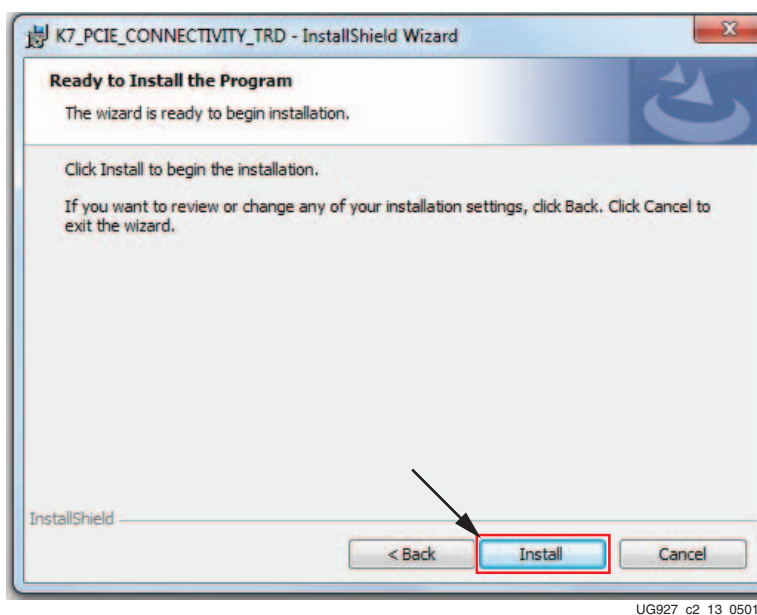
K7_PCIE_CONNECTIVITY_TRD - InstallShield Wizard

Ready to Install the Program

The wizard is ready to begin installation.

Click Install to begin the installation.

If you want to review or change any of your installation settings, click Back. Click Cancel to exit the wizard.

InstallShield

< Back

Install

Cancel

UG927_c2_13_0501